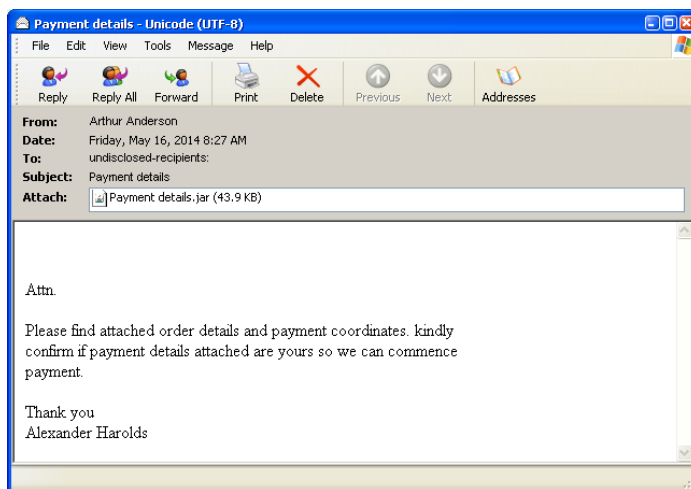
Payment details - Unicode (UTF-8)

File Edit View Tools Message Help

Reply Reply All Forward Print Delete Previous Next Addresses

From: Arthur Anderson
Date: Friday, May 16, 2014 8:27 AM
To: undisclosed-recipients:
Subject: Payment details
Attach: Payment details.jar (43.9 KB)

Attn.

Please find attached order details and payment coordinates. kindly confirm if payment details attached are yours so we can commence payment.

Thank you
Alexander Harolds